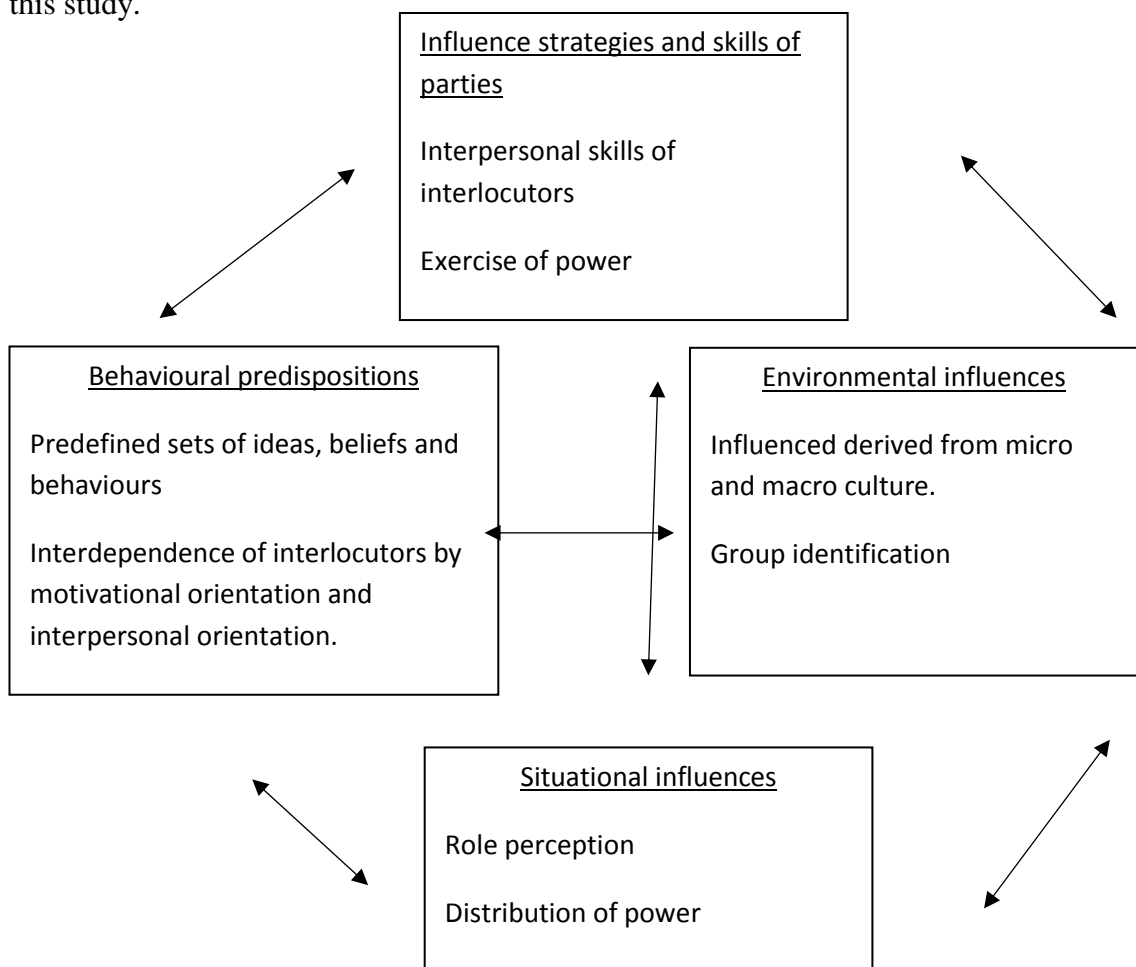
this study.

Influence strategies and skills of parties

Interpersonal skills of interlocutors

Exercise of power

Behavioural predispositions

Predefined sets of ideas, beliefs and behaviours

Interdependence of interlocutors by motivational orientation and interpersonal orientation.

Environmental influences

Influenced derived from micro and macro culture.

Group identification

Situational influences

Role perception

Distribution of power